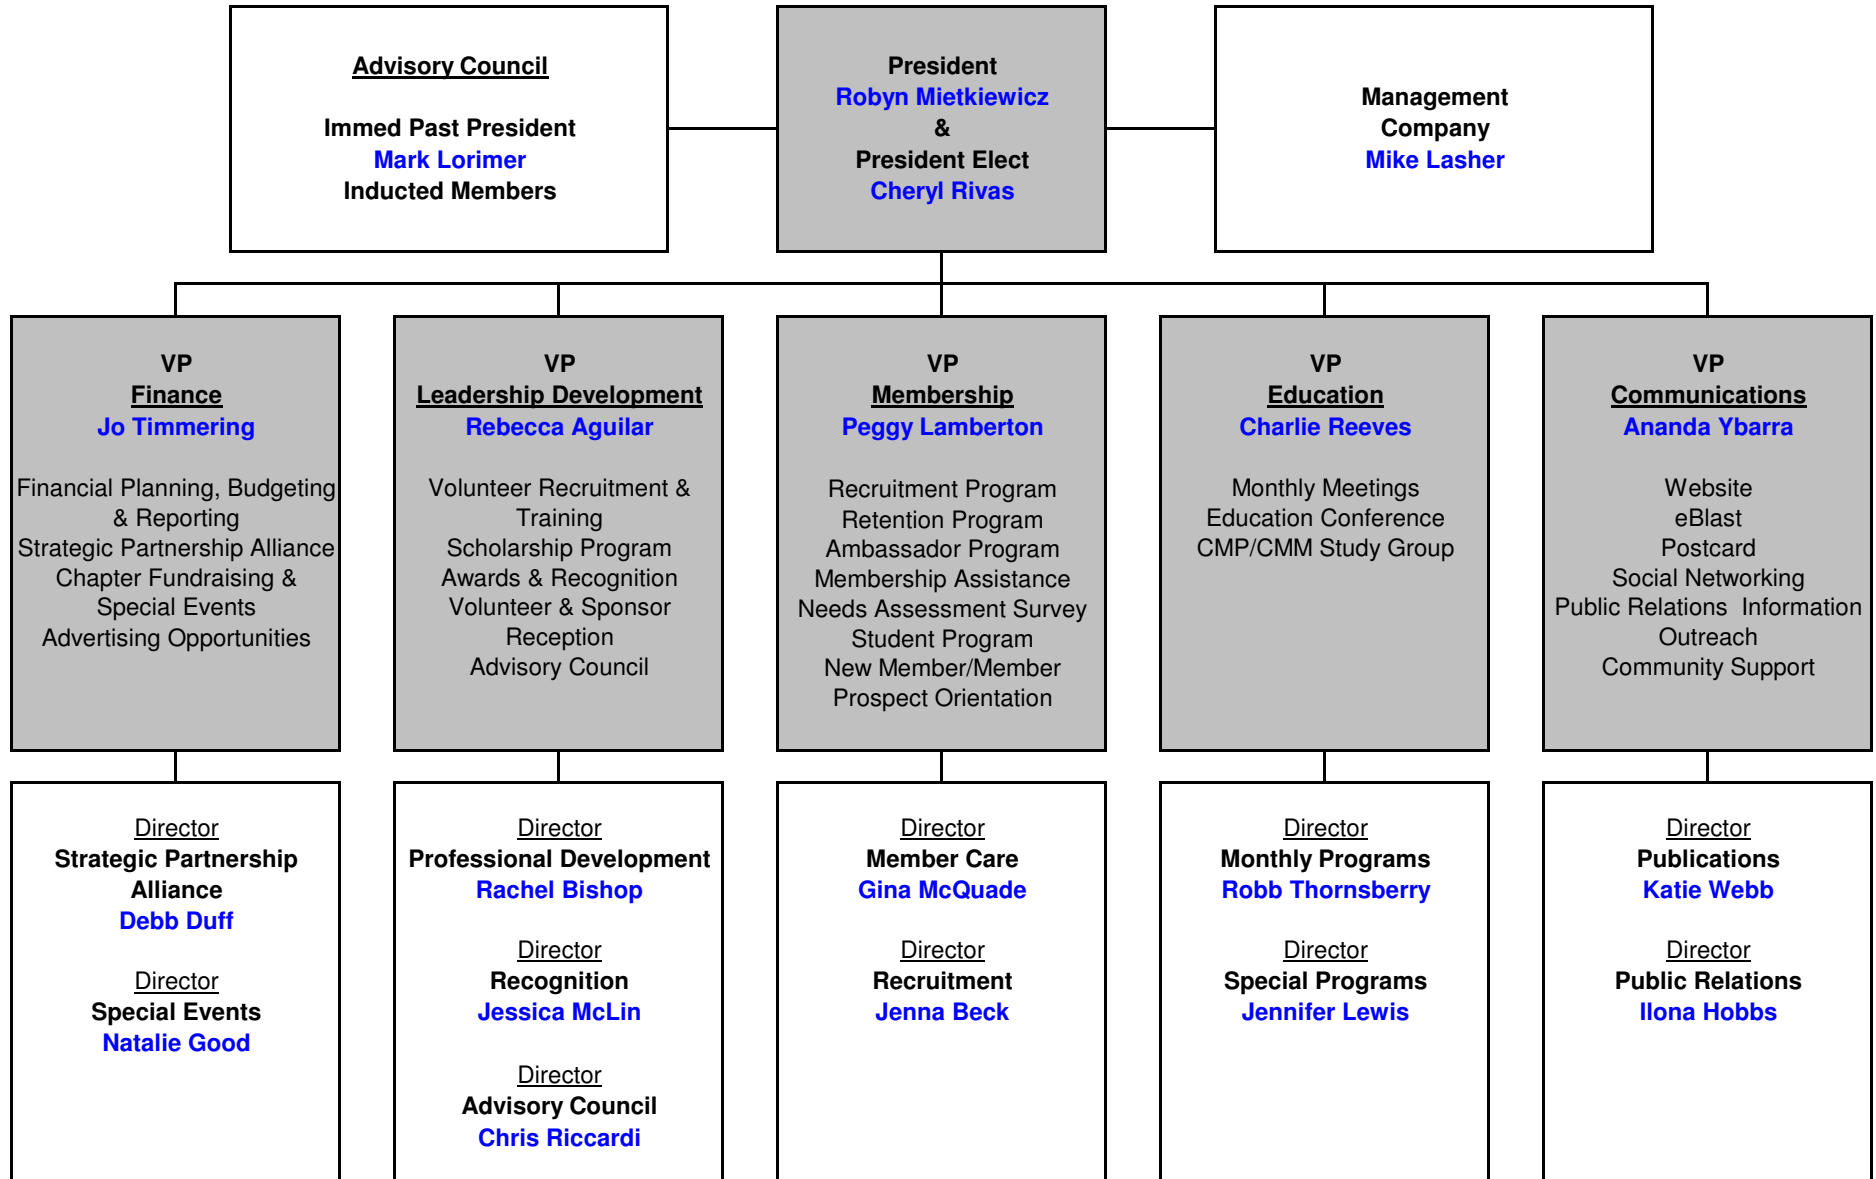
Advisory Council

Immed Past President
Mark Lorimer
Inducted Members

President
Robyn Mietkiewicz
&
President Elect
Cheryl Rivas

Management
Company
Mike Lasher

VP
Finance
Jo Timmering

Financial Planning, Budgeting & Reporting
Strategic Partnership Alliance
Chapter Fundraising & Special Events
Advertising Opportunities

VP
Leadership Development
Rebecca Aguilar

Volunteer Recruitment & Training
Scholarship Program
Awards & Recognition
Volunteer & Sponsor Reception
Advisory Council

VP
Membership
Peggy Lamberton

Recruitment Program
Retention Program
Ambassador Program
Membership Assistance
Needs Assessment Survey
Student Program
New Member/Member Prospect Orientation

VP
Education
Charlie Reeves

Monthly Meetings
Education Conference
CMP/CMM Study Group

VP
Communications
Ananda Ybarra

Website
eBlast
Postcard
Social Networking
Public Relations Information
Outreach
Community Support

Director
Strategic Partnership Alliance
Debb Duff

Director
Special Events
Natalie Good

Director
Professional Development
Rachel Bishop

Director
Recognition
Jessica McLin

Director
Advisory Council
Chris Riccardi

Director
Member Care
Gina McQuade

Director
Recruitment
Jenna Beck

Director
Monthly Programs
Robb Thornsberry

Director
Special Programs
Jennifer Lewis

Director
Publications
Katie Webb

Director
Public Relations
Ilona Hobbs